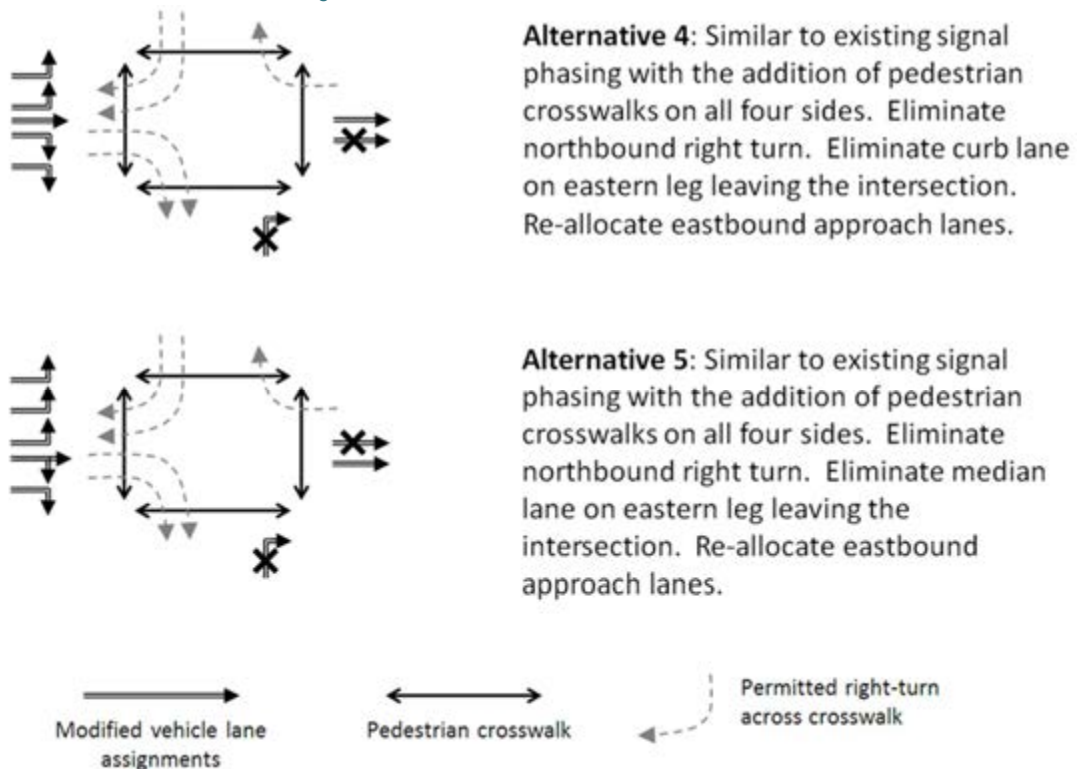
**Alternative 4**: Similar to existing signal phasing with the addition of pedestrian crosswalks on all four sides. Eliminate northbound right turn. Eliminate curb lane on eastern leg leaving the intersection. Re-allocate eastbound approach lanes.

**Alternative 5**: Similar to existing signal phasing with the addition of pedestrian crosswalks on all four sides. Eliminate northbound right turn. Eliminate median lane on eastern leg leaving the intersection. Re-allocate eastbound approach lanes.

Modified vehicle lane assignments

Pedestrian crosswalk

Permitted right-turn across crosswalk